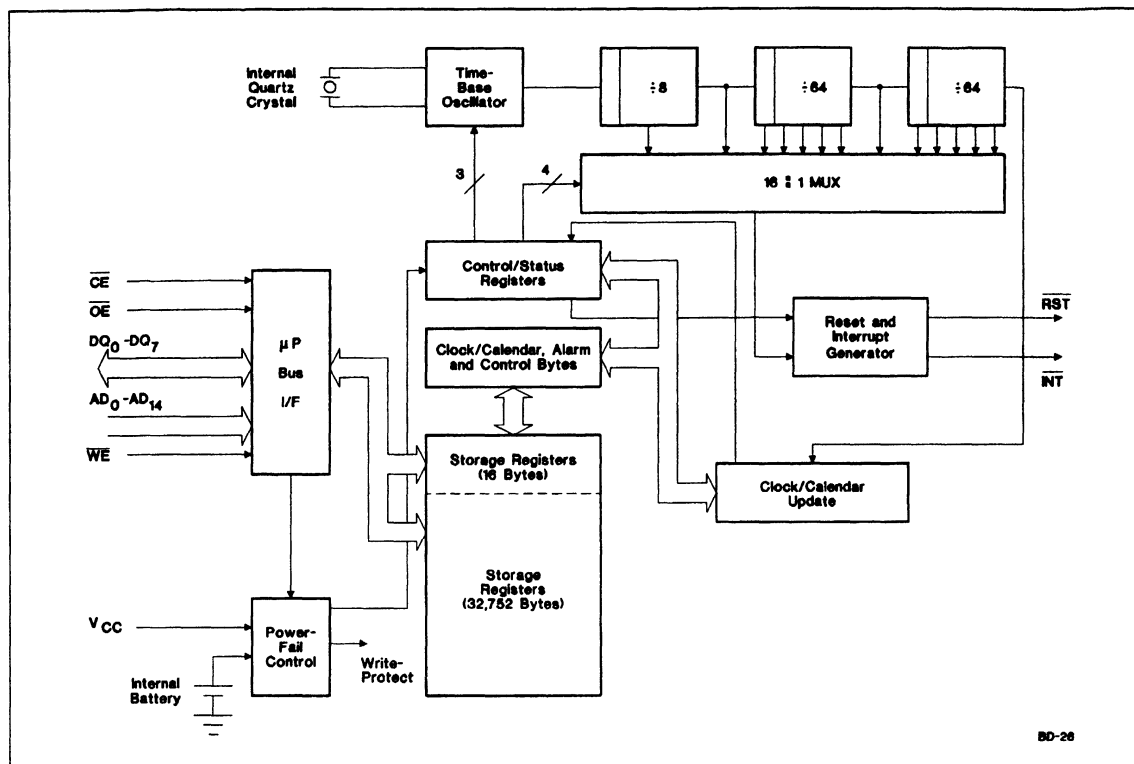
Internal Quartz Crystal

Time-Base Oscillator

$\div 8$

$\div 64$

$\div 64$

3

4

16 : 1 MUX

$\overline{CE}$

$\overline{OE}$

$DQ_0$-$DQ_7$

$AD_0$-$AD_{14}$

$\overline{WE}$

μP Bus I/F

Control/Status Registers

Clock/Calendar, Alarm and Control Bytes

Reset and Interrupt Generator

$\overline{RST}$

$\overline{INT}$

Storage Registers (16 Bytes)

Storage Registers (32,752 Bytes)

Clock/Calendar Update

$V_{CC}$

Power-Fail Control

Write-Protect

Internal Battery

BD-26